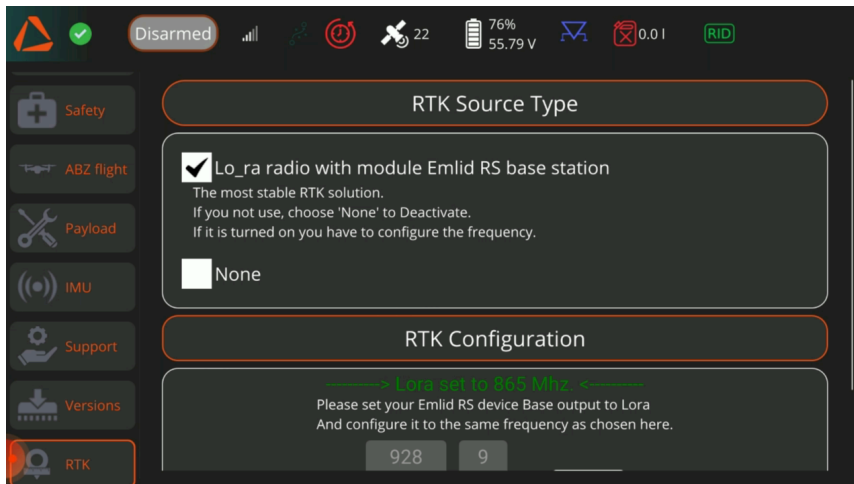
Disarmed 22 76% 55.79 V 0.0 l RID

Safety

ABZ flight

Payload

IMU

Support

Versions

RTK

RTK Source Type

Lo_ra radio with module Emlid RS base station

The most stable RTK solution.
If you not use, choose 'None' to Deactivate.
If it is turned on you have to configure the frequency.

None

RTK Configuration

----------> Lora set to 865 Mhz. <----------
Please set your Emlid RS device Base output to Lora
And configure it to the same frequency as chosen here.

928 9